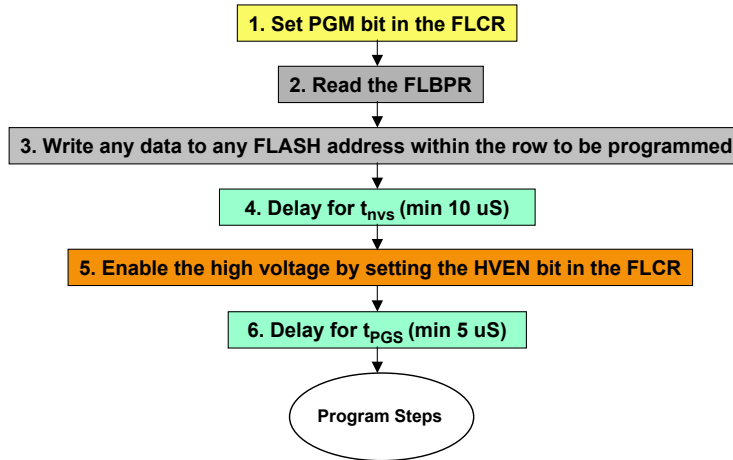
1. Set PGM bit in the FLCR

2. Read the FLBPR

3. Write any data to any FLASH address within the row to be programmed

4. Delay for $t_{nvs}$ (min 10 uS)

5. Enable the high voltage by setting the HVEN bit in the FLCR

6. Delay for $t_{PGS}$ (min 5 uS)

Program Steps